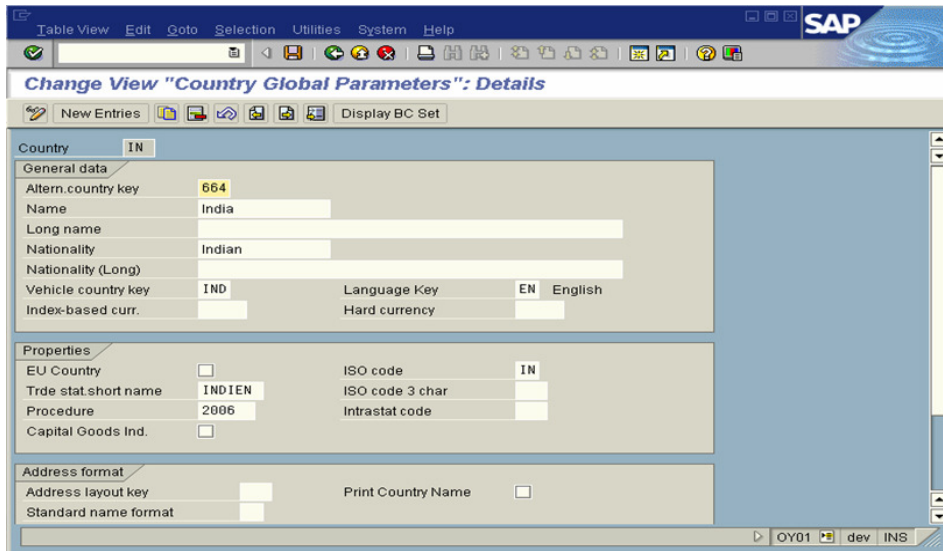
Table View Edit Goto Selection Utilities System Help

SAP

Change View "Country Global Parameters": Details

New Entries Display BC Set

Country IN

General data

Altern.country key 664
Name India
Long name
Nationality Indian
Nationality (Long)
Vehicle country key IND
Language Key EN English
Index-based curr.
Hard currency

Properties

EU Country
ISO code IN
Trde stat.short name INDIEN
ISO code 3 char
Procedure 2006
Intrastat code
Capital Goods Ind.

Address format

Address layout key
Print Country Name
Standard name format

OY01 dev INS